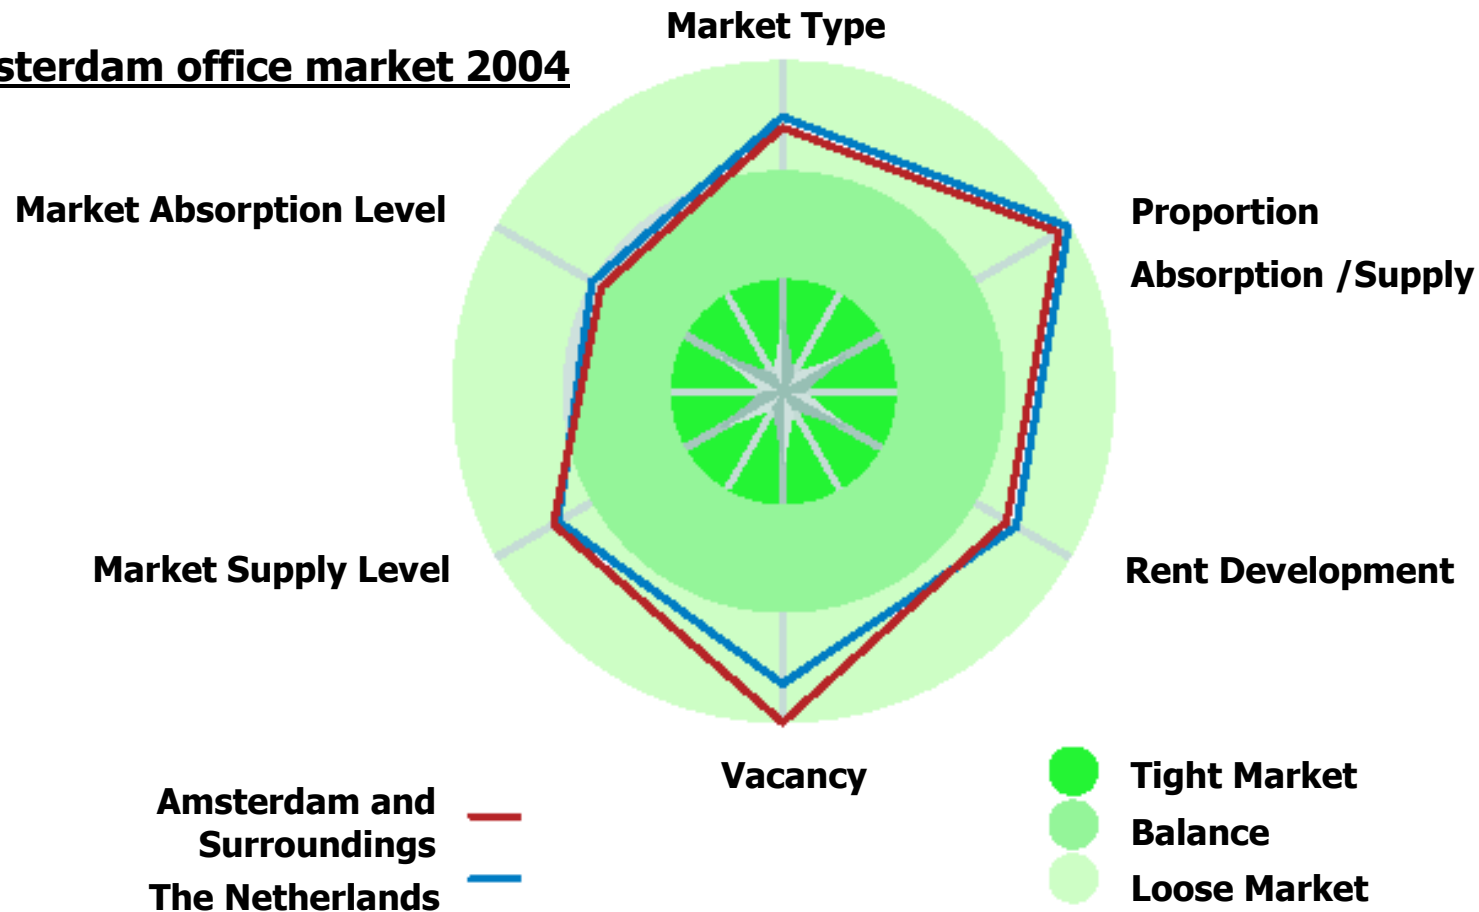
sterdam office market 2004

Market Type

Proportion

Absorption /Supply

Market Absorption Level

Rent Development

Market Supply Level

Vacancy

Amsterdam and Surroundings

The Netherlands

Tight Market

Balance

Loose Market